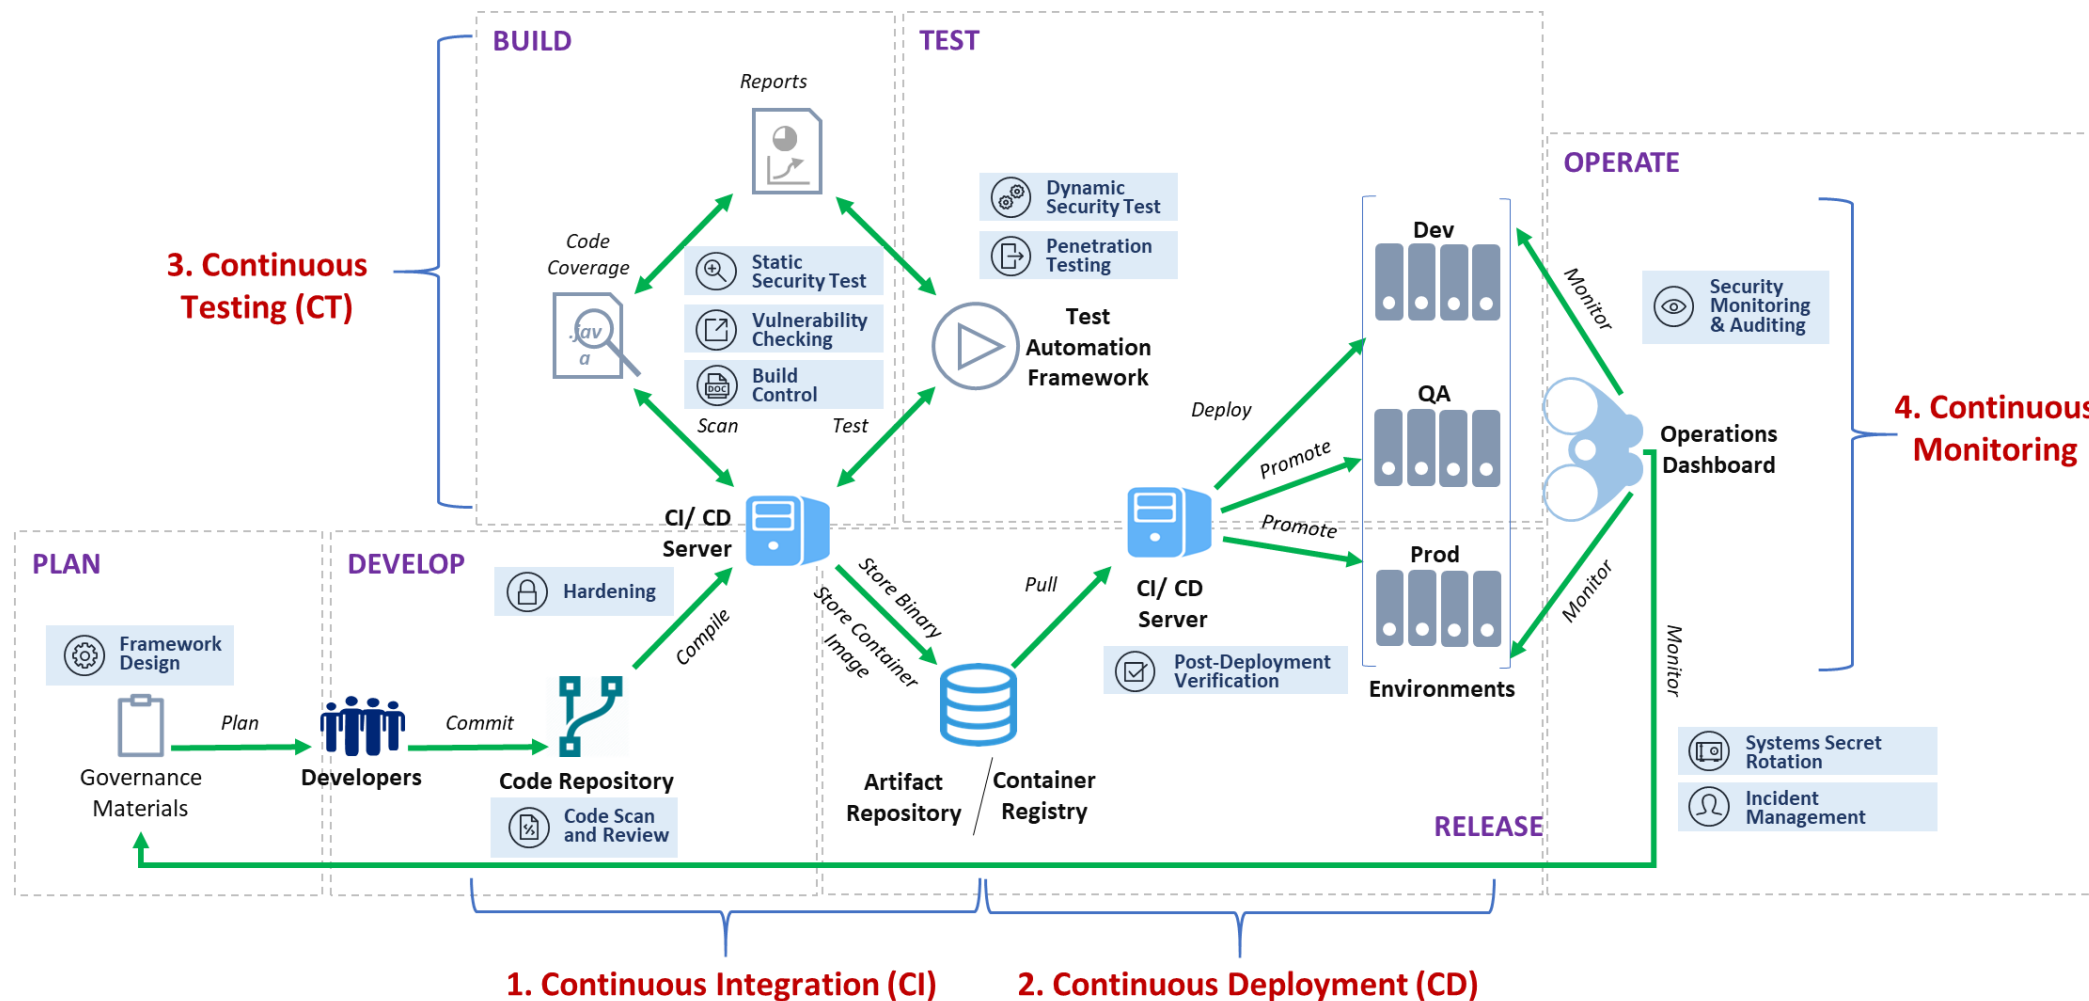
BUILD

TEST

OPERATE

3. Continuous Testing (CT)

Reports

Code Coverage

jav a

Static Security Test

Vulnerability Checking

Build Control

Scan

Test

Dynamic Security Test

Penetration Testing

Test Automation Framework

Dev

QA

Prod

Environments

Monitor

Security Monitoring & Auditing

4. Continuous Monitoring

Operations Dashboard

Deploy

Promote

Promote

CI/ CD Server

PLAN

DEVELOP

Hardening

Framework Design

Compile

Store Binary

Store Container Image

Pull

CI/ CD Server

Post-Deployment Verification

Monitor

Monitor

Plan

Commit

Governance Materials

Developers

Code Repository

Code Scan and Review

Artifact Repository

Container Registry

RELEASE

Systems Secret Rotation

Incident Management

1. Continuous Integration (CI)

2. Continuous Deployment (CD)